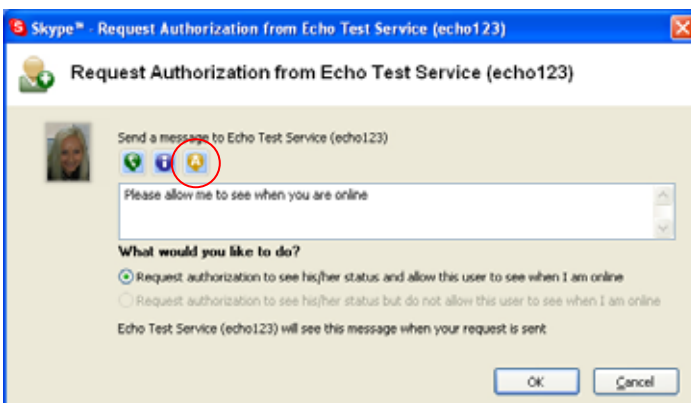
Skype™ - Request Authorization from Echo Test Service (echo123)

Request Authorization from Echo Test Service (echo123)

Send a message to Echo Test Service (echo123)

Please allow me to see when you are online

What would you like to do?

Request authorization to see his/her status and allow this user to see when I am online

Request authorization to see his/her status but do not allow this user to see when I am online

Echo Test Service (echo123) will see this message when your request is sent

OK

Cancel